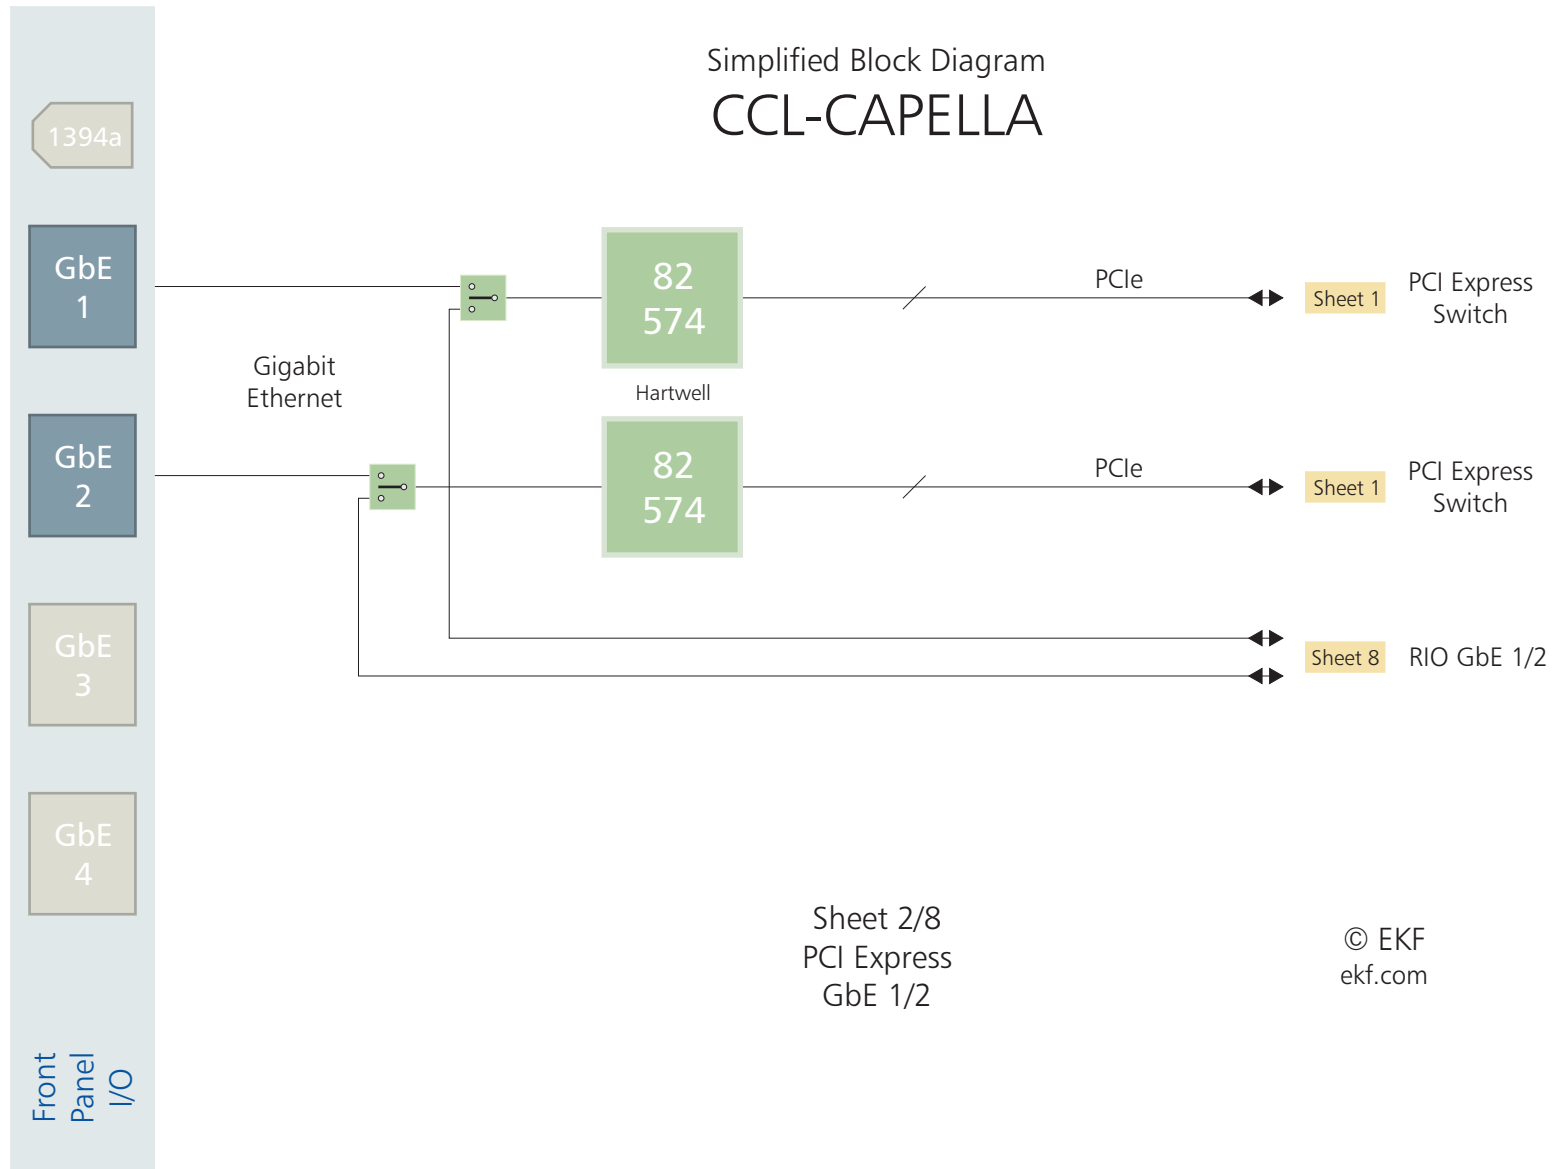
Simplified Block Diagram
CCL-CAPELLA

1394a

GbE 1

GbE 2

GbE 3

GbE 4

Front Panel I/O

Gigabit Ethernet

82 574

Hartwell

82 574

PCIe

Sheet 1

PCI Express Switch

PCIe

Sheet 1

PCI Express Switch

Sheet 8

RIO GbE 1/2

Sheet 2/8
PCI Express
GbE 1/2

© EKF
ekf.com